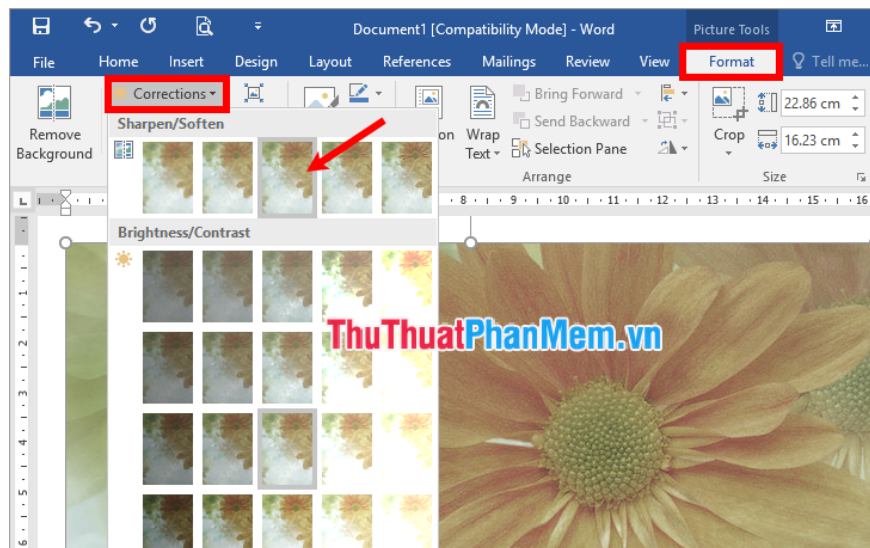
Document1 [Compatibility Mode] - Word

Picture Tools

File
Home
Insert
Design
Layout
References
Mailings
Review
View
Format
Tell me...

Remove Background

Corrections

Sharpen/Soften

Brightness/Contrast

on

Wrap Text

Bring Forward
Send Backward
Selection Pane

Arrange

Crop

22.86 cm
16.23 cm

Size

8 · 9 · 10 · 11 · 12 · 13 · 14 · 15 · 16

ThuThuatPhanMem.vn